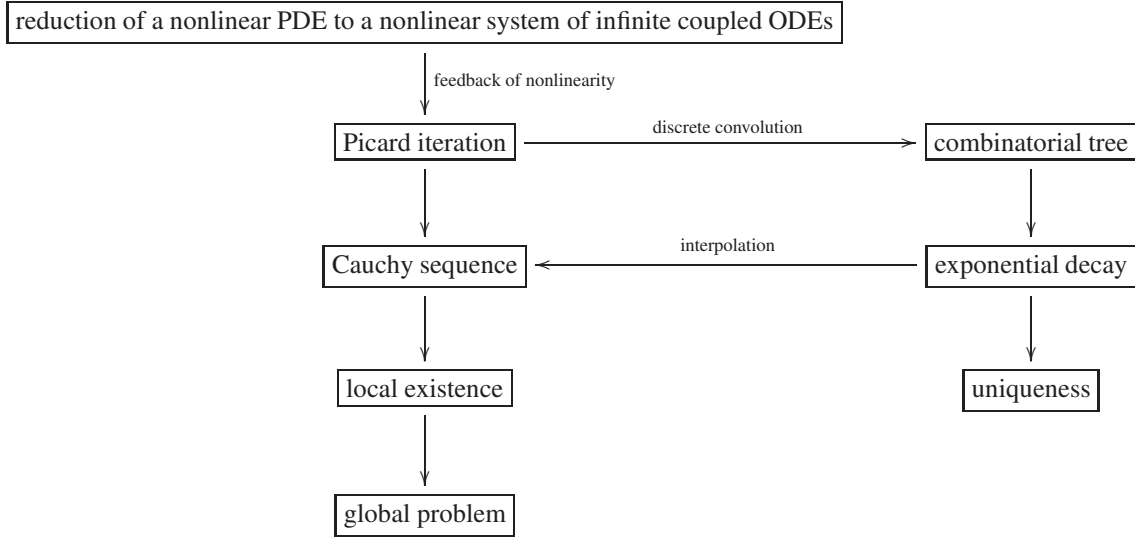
reduction of a nonlinear PDE to a nonlinear system of infinite coupled ODEs

feedback of nonlinearity

Picard iteration

discrete convolution

combinatorial tree

Cauchy sequence

interpolation

exponential decay

local existence

uniqueness

global problem